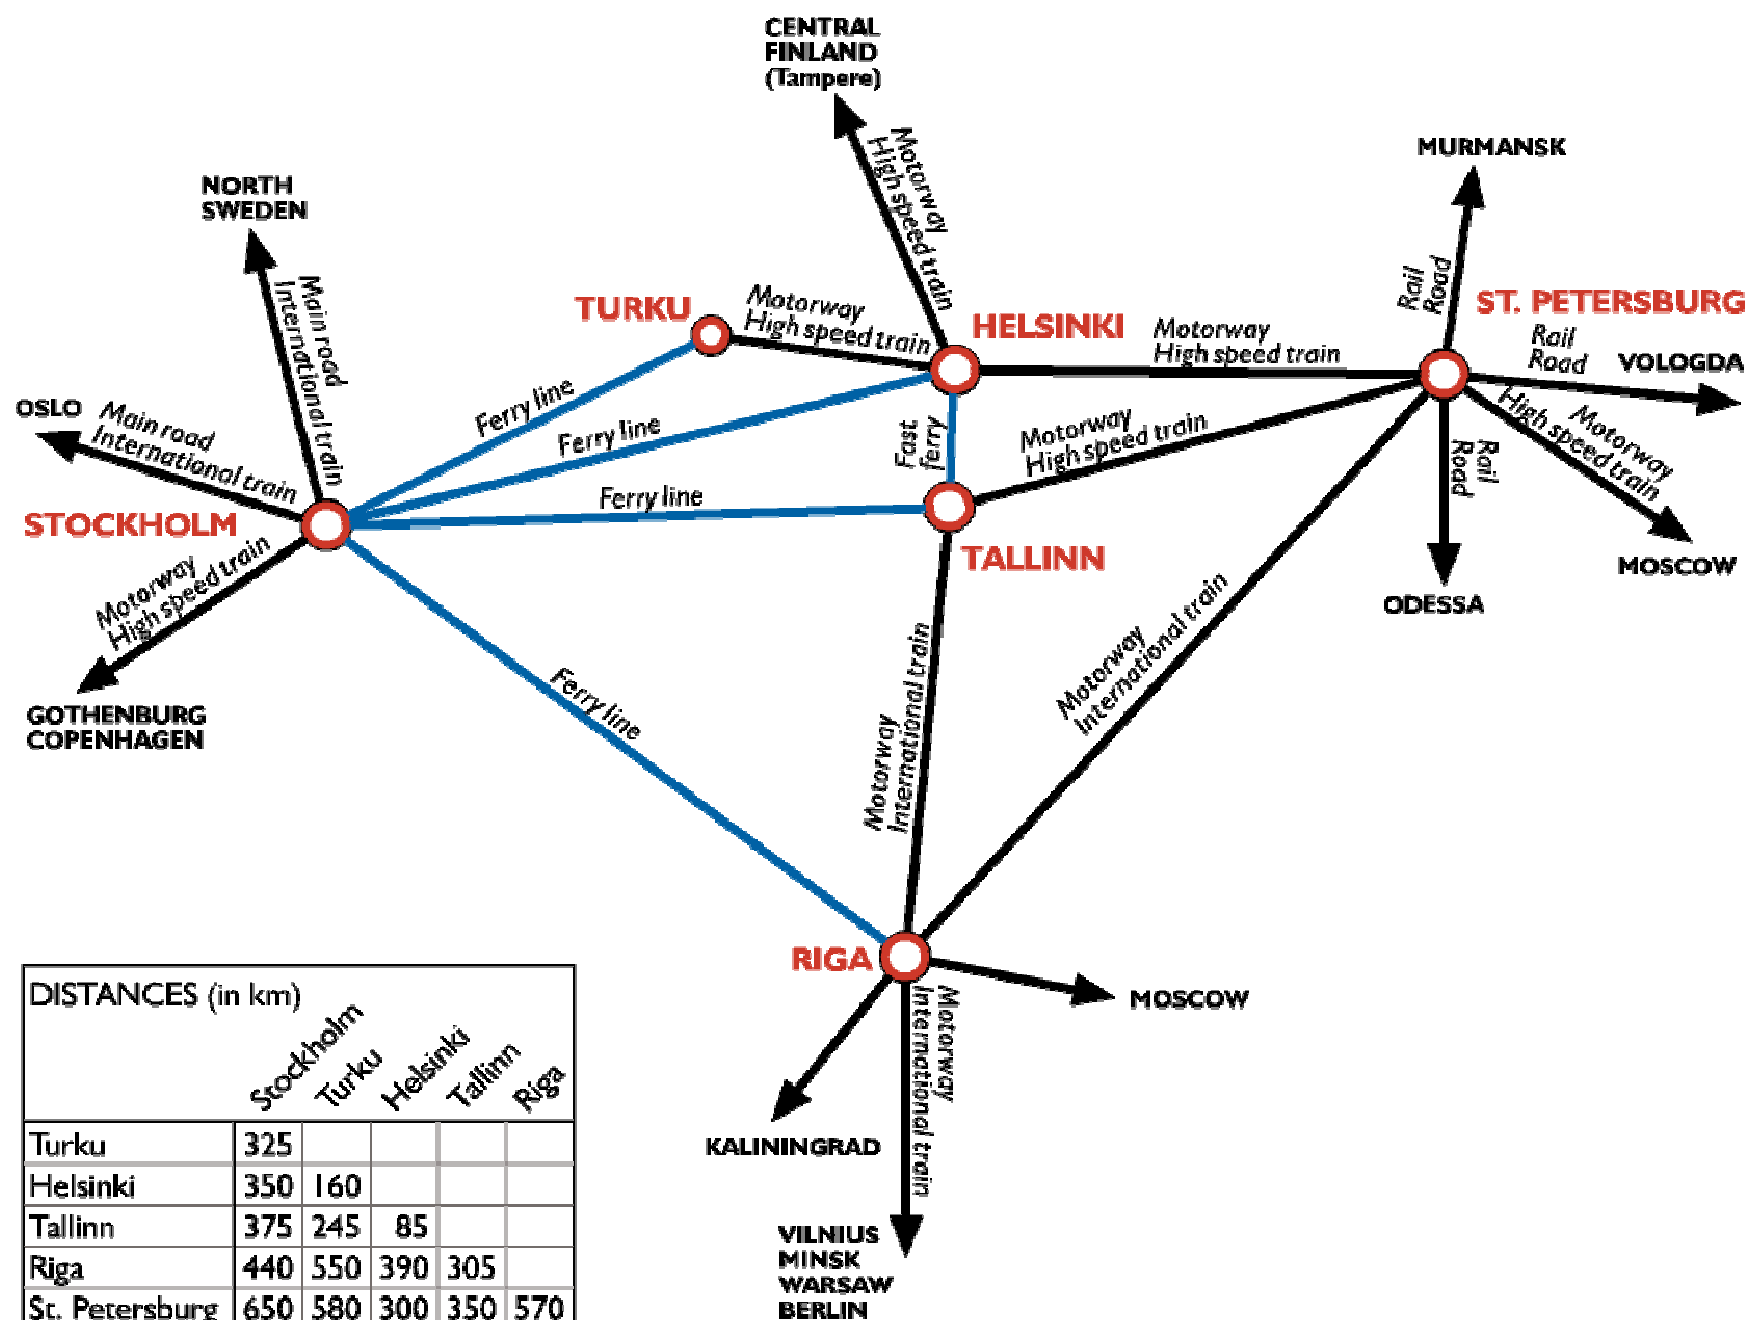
CENTRAL FINLAND (Tampere)

Motorway
High speed train

NORTH SWEDEN

MURMANSK

Main road
International train

TURKU

Motorway
High speed train

HELSINKI

Motorway
High speed train

Rail
Road

ST. PETERSBURG

Rail
Road

VOLOGDA

OSLO

Main road
International train

Ferry line

Ferry line

Fast ferry

Motorway
High speed train

High speed train
Motorway

Rail
Road

STOCKHOLM

Ferry line

TALLINN

MOSCOW

ODESSA

Motorway
High speed train

Motorway
International train

GOTHENBURG
COPENHAGEN

Ferry line

Motorway
International train

RIGA

MOSCOW

Motorway
International train

KALININGRAD

VILNIUS
MINSK
WARSAW
BERLIN

DISTANCES (in km)

| | Stockholm | Turku | Helsinki | Tallinn | Riga |
|---|---|---|---|---|---|
| Turku | 325 | | | | |
| Helsinki | 350 | 160 | | | |
| Tallinn | 375 | 245 | 85 | | |
| Riga | 440 | 550 | 390 | 305 | |
| St. Petersburg | 650 | 580 | 300 | 350 | 570 |